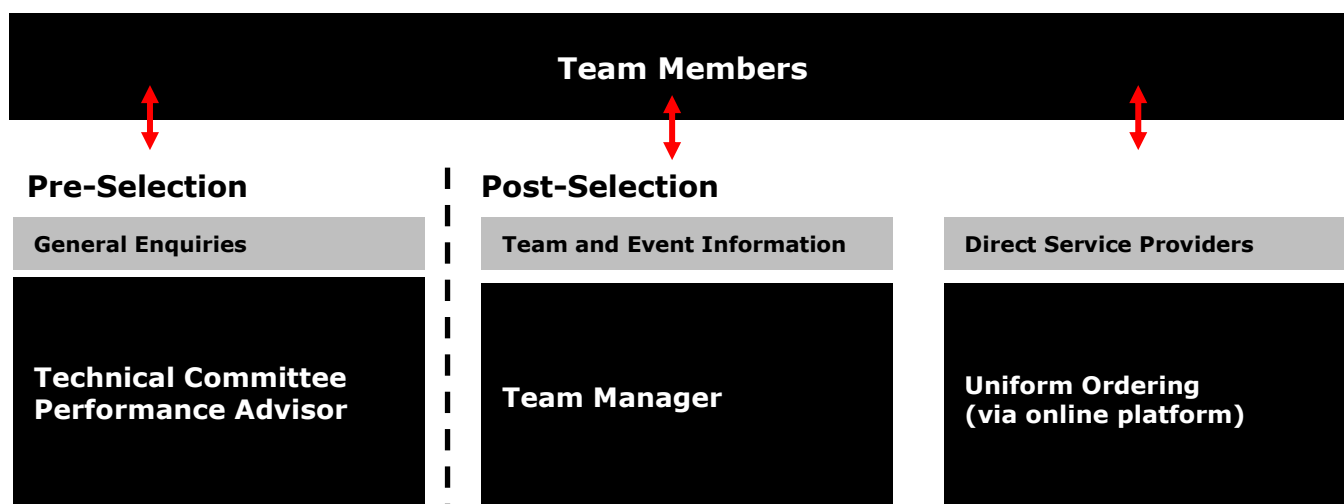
Team Members

Pre-Selection

General Enquiries

Technical Committee
Performance Advisor

Post-Selection

Team and Event Information

Team Manager

Direct Service Providers

Uniform Ordering
(via online platform)